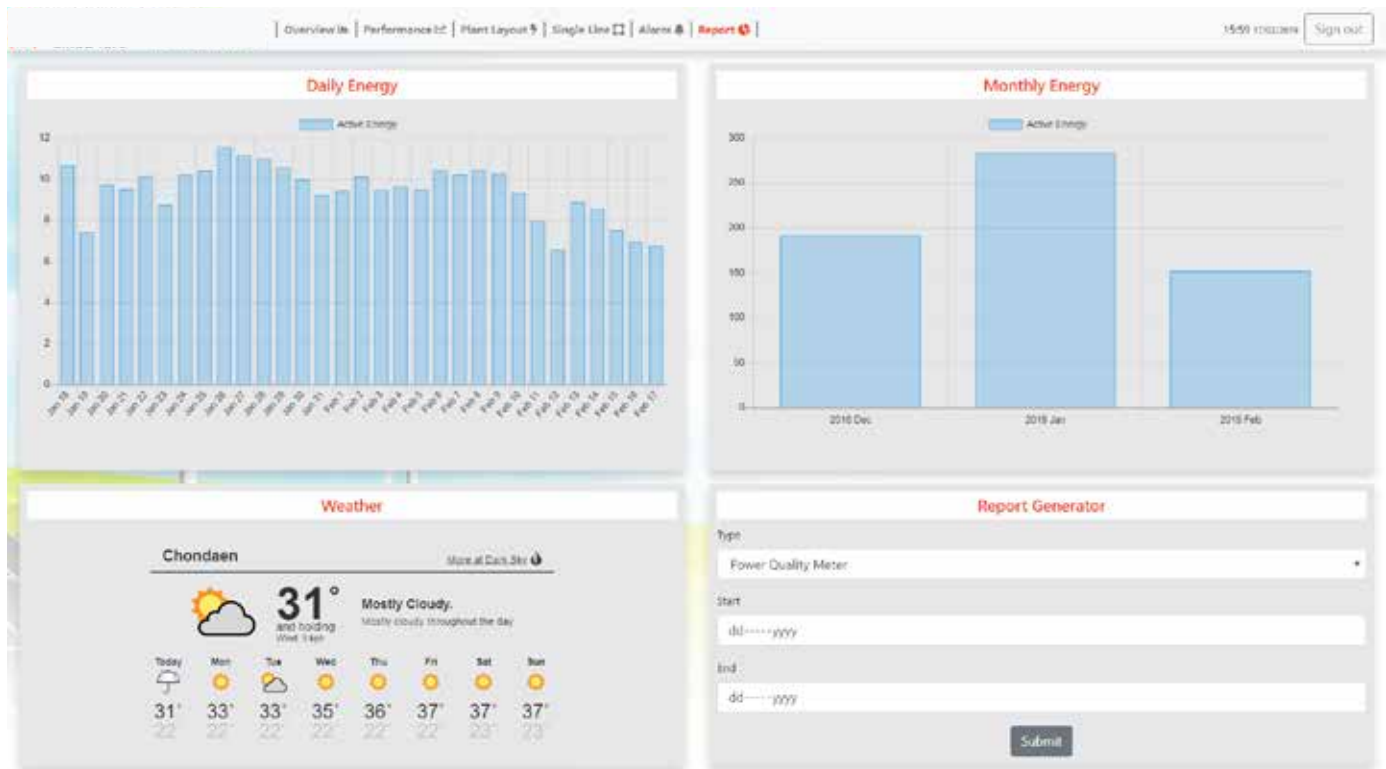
| Overview | Performance | Plant Layout | Single Line | Alarm | Report |

15:59 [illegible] Sign out

Daily Energy

Active Energy

12
10
8
6
4
2
0

Jan 18, Jan 19, Jan 20, Jan 21, Jan 22, Jan 23, Jan 24, Jan 25, Jan 26, Jan 27, Jan 28, Jan 29, Jan 30, Jan 31, Feb 1, Feb 2, Feb 3, Feb 4, Feb 5, Feb 6, Feb 7, Feb 8, Feb 9, Feb 10, Feb 11, Feb 12, Feb 13, Feb 14, Feb 15, Feb 16, Feb 17

Monthly Energy

Active Energy

300
250
200
150
100
50
0

2018 Dec
2019 Jan
2019 Feb

Weather

Chondaen

More at Dark Sky

31°
and holding
Wind: 5 kph

Mostly Cloudy.
Mostly cloudy throughout the day.

| Today | Mon | Tue | Wed | Thu | Fri | Sat | Sun |
|---|---|---|---|---|---|---|---|
| 31° | 33° | 33° | 35° | 36° | 37° | 37° | 37° |
| 22° | 22° | 22° | 22° | 22° | 22° | 23° | 23° |

Report Generator

Type
Power Quality Meter

Start
dd-----yyyy

End
dd-----yyyy

Submit